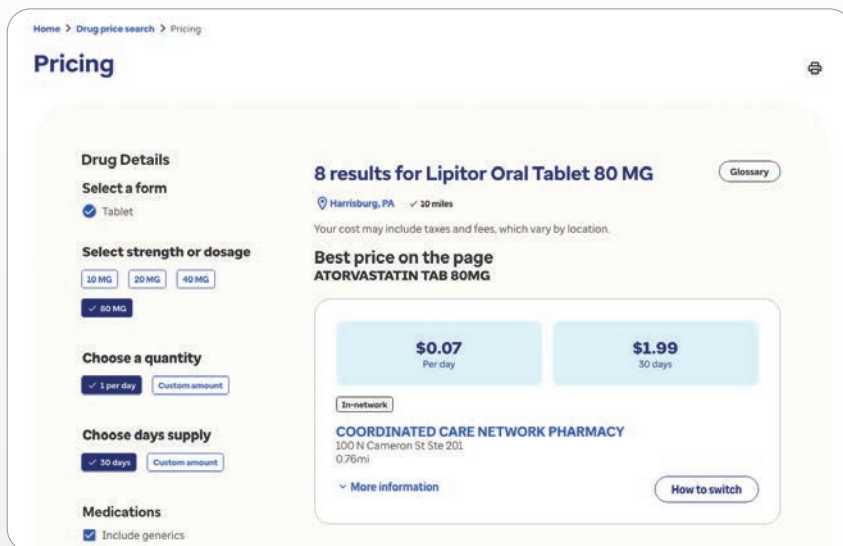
Home > Drug price search > Pricing

Pricing

Drug Details

Select a form

Tablet

Select strength or dosage

10 MG 20 MG 40 MG

✓ 80 MG

Choose a quantity

✓ 1 per day Custom amount

Choose days supply

✓ 30 days Custom amount

Medications

Include generics

8 results for Lipitor Oral Tablet 80 MG

Glossary

Harrisburg, PA ✓ 10 miles

Your cost may include taxes and fees, which vary by location.

Best price on the page

ATORVASTATIN TAB 80MG

$0.07
Per day

$1.99
30 days

In-network

COORDINATED CARE NETWORK PHARMACY
100 N Cameron St Ste 201
0.76mi

More information

How to switch